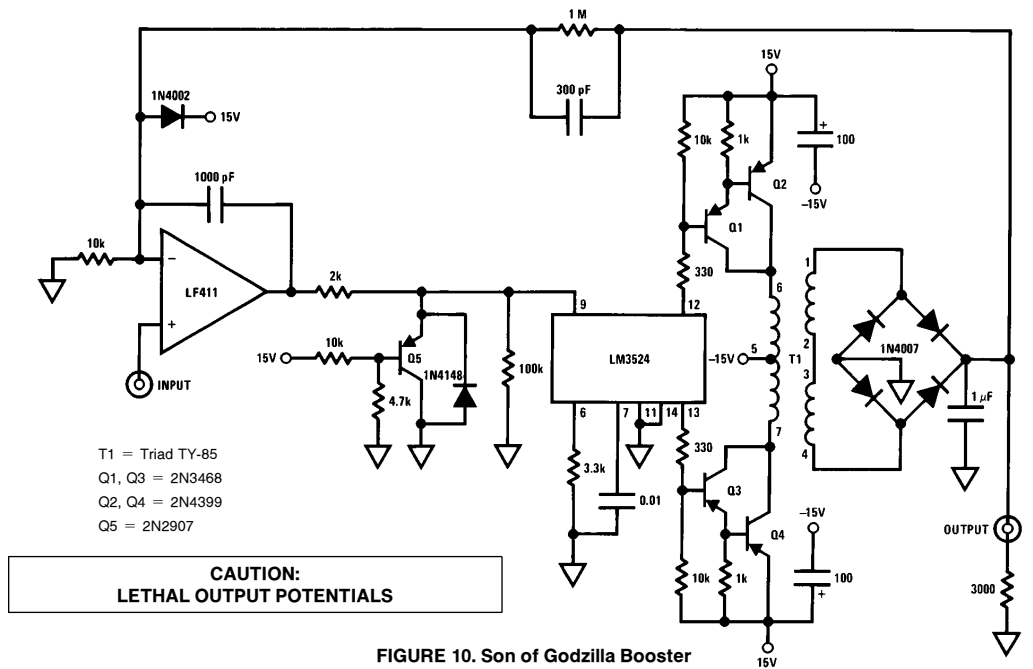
1 M
300 pF
1N4002
15V
1000 pF
10k
LF411
INPUT
2k
15V
10k
Q5
4.7k
1N4148
100k
9
LM3524
12
6
7
11
14
13
3.3k
0.01
15V
10k
1k
Q2
100
−15V
Q1
330
330
Q3
Q4
−15V
10k
1k
100
15V
6
−15V
5
T1
7
1
2
3
4
1N4007
1 μF
OUTPUT
3000

T1 = Triad TY-85
Q1, Q3 = 2N3468
Q2, Q4 = 2N4399
Q5 = 2N2907

CAUTION:
LETHAL OUTPUT POTENTIALS

FIGURE 10. Son of Godzilla Booster